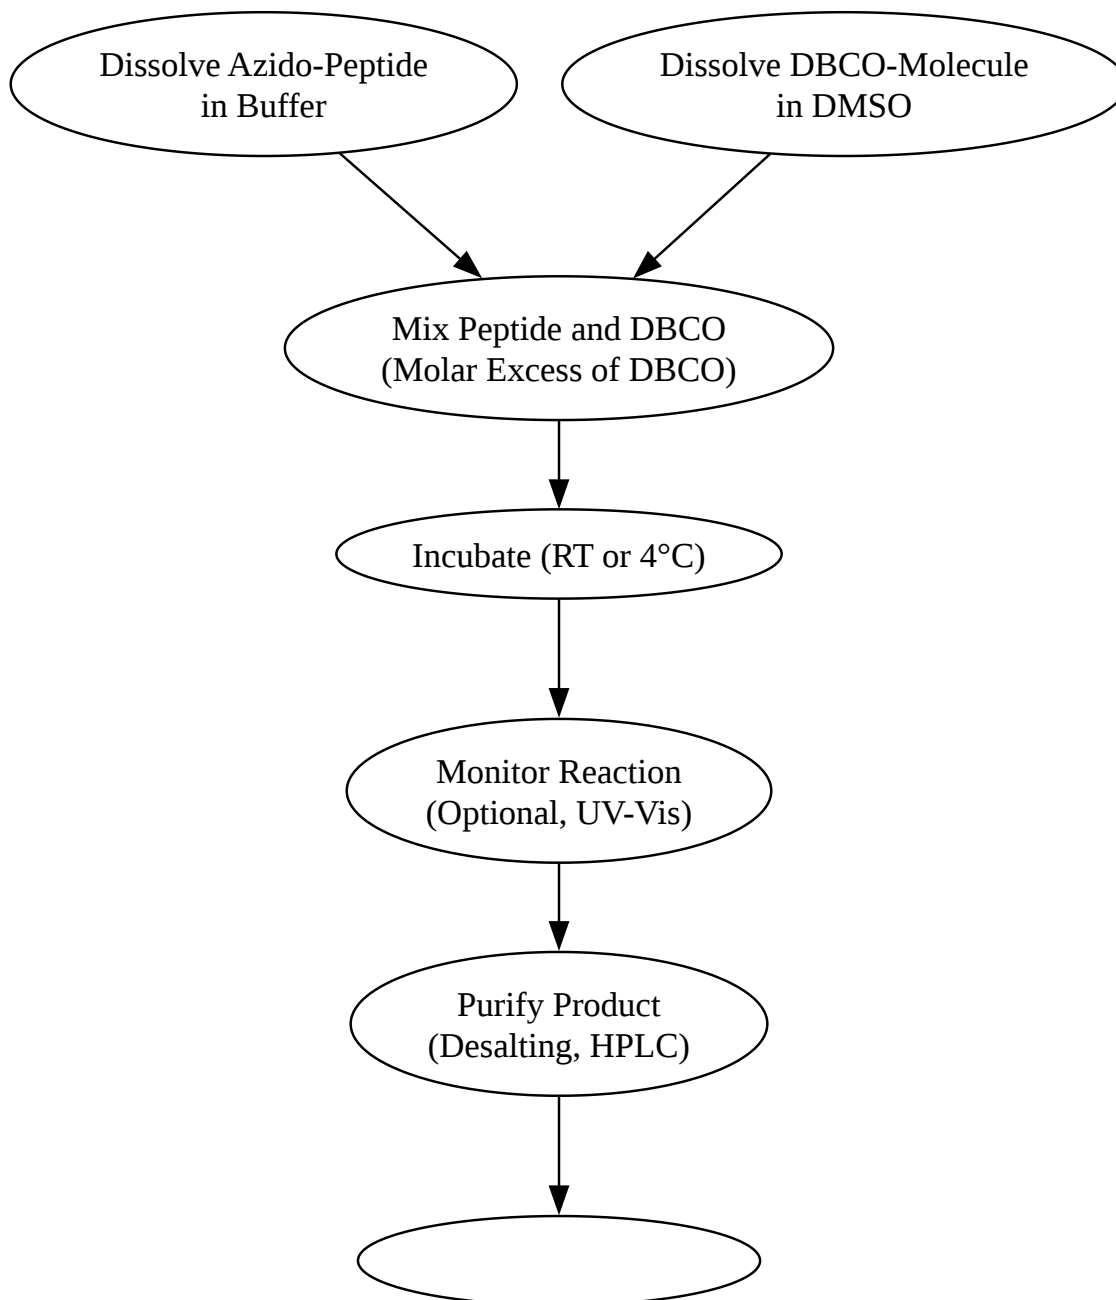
Dissolve Azido-Peptide in Buffer

Dissolve DBCO-Molecule in DMSO

Mix Peptide and DBCO (Molar Excess of DBCO)

Incubate (RT or 4°C)

Monitor Reaction (Optional, UV-Vis)

Purify Product (Desalting, HPLC)